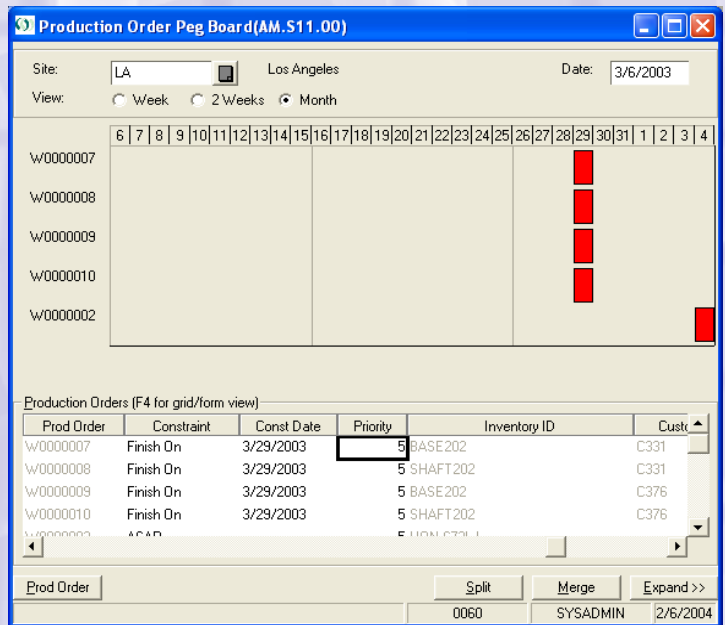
Production Order Peg Board(AM.S11.00)

Site: LA Los Angeles Date: 3/6/2003

View: Week 2 Weeks Month

| 6 | 7 | 8 | 9 | 10 | 11 | 12 | 13 | 14 | 15 | 16 | 17 | 18 | 19 | 20 | 21 | 22 | 23 | 24 | 25 | 26 | 27 | 28 | 29 | 30 | 31 | 1 | 2 | 3 | 4 |

W0000007
W0000008
W0000009
W0000010
W0000002

Production Orders (F4 for grid/form view)

| Prod Order | Constraint | Const Date | Priority | Inventory ID | Cust |
|---|---|---|---|---|---|
| W0000007 | Finish On | 3/29/2003 | 5 | BASE202 | C331 |
| W0000008 | Finish On | 3/29/2003 | 5 | SHAFT202 | C331 |
| W0000009 | Finish On | 3/29/2003 | 5 | BASE202 | C376 |
| W0000010 | Finish On | 3/29/2003 | 5 | SHAFT202 | C376 |
| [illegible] | ASAP | | 5 | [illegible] | |

Prod Order Split Merge Expand >>

0060 SYSADMIN 2/6/2004